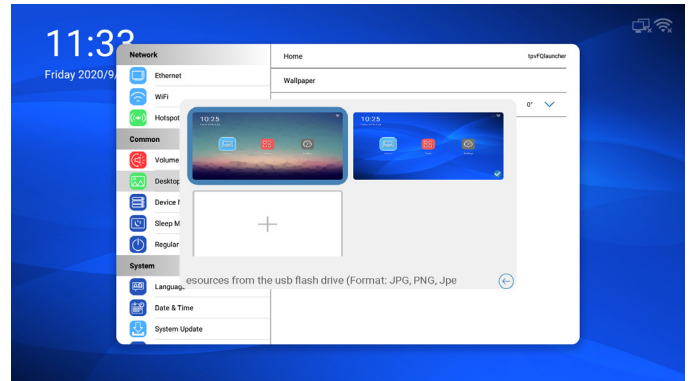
11:32
Friday 2020/9/

Network
Ethernet
WiFi
Hotspot
Common
Volume
Desktop
Device M
Sleep M
Regular
System
Language
Date & Time
System Update

Home
tpvFQlauncher
Wallpaper
0°

10:25
10:25

esources from the usb flash drive (Format: JPG, PNG, Jpe